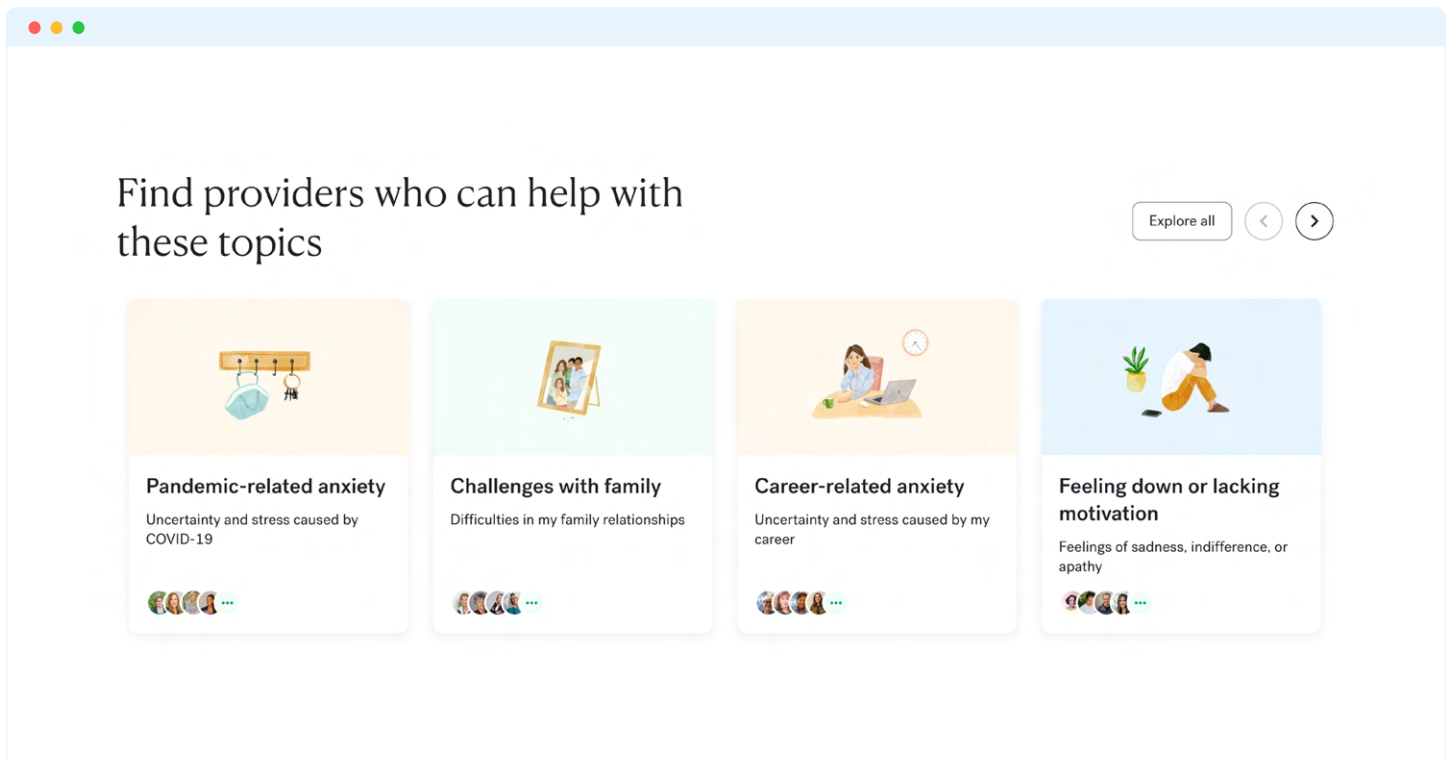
Find providers who can help with these topics

Explore all

Pandemic-related anxiety

Uncertainty and stress caused by COVID-19

Challenges with family

Difficulties in my family relationships

Career-related anxiety

Uncertainty and stress caused by my career

Feeling down or lacking motivation

Feelings of sadness, indifference, or apathy